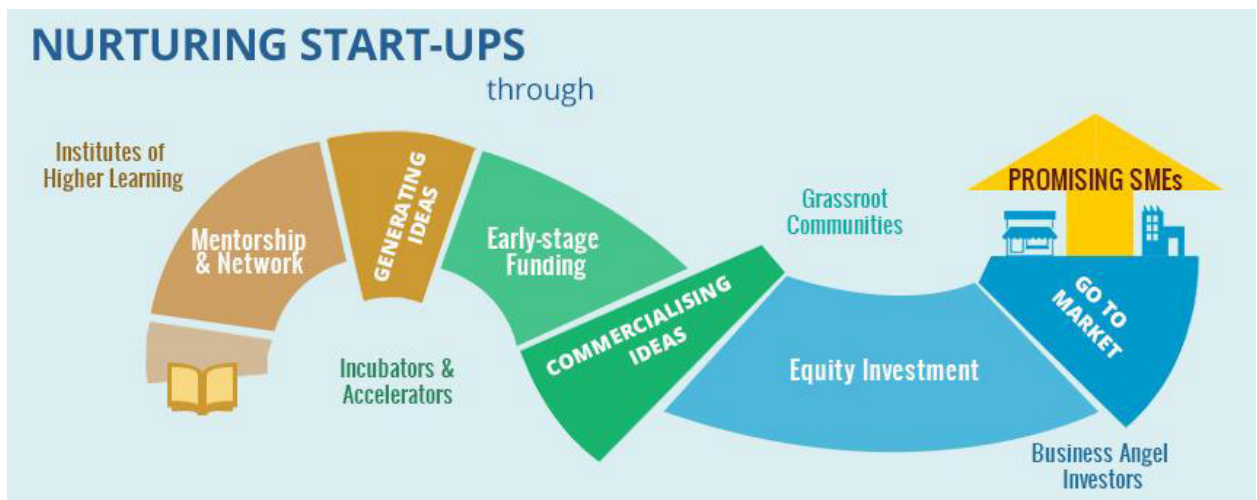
NURTURING START-UPS

through

Institutes of Higher Learning

Mentorship & Network

GENERATING IDEAS

Early-stage Funding

Incubators & Accelerators

COMMERCIALISING IDEAS

Grassroot Communities

Equity Investment

PROMISING SMEs

GO TO MARKET

Business Angel Investors